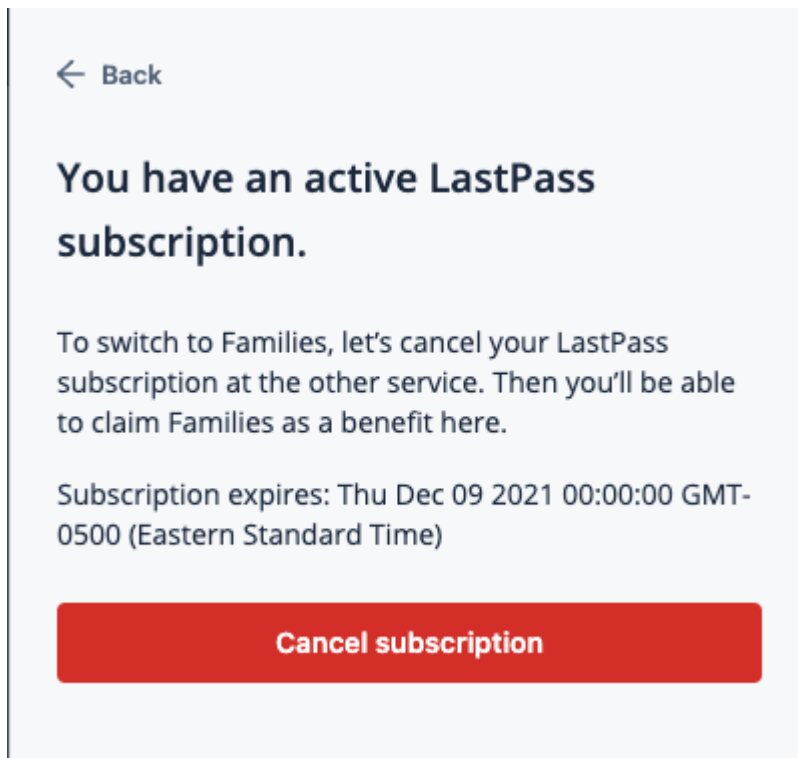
← Back

You have an active LastPass subscription.

To switch to Families, let’s cancel your LastPass subscription at the other service. Then you’ll be able to claim Families as a benefit here.

Subscription expires: Thu Dec 09 2021 00:00:00 GMT-0500 (Eastern Standard Time)

Cancel subscription